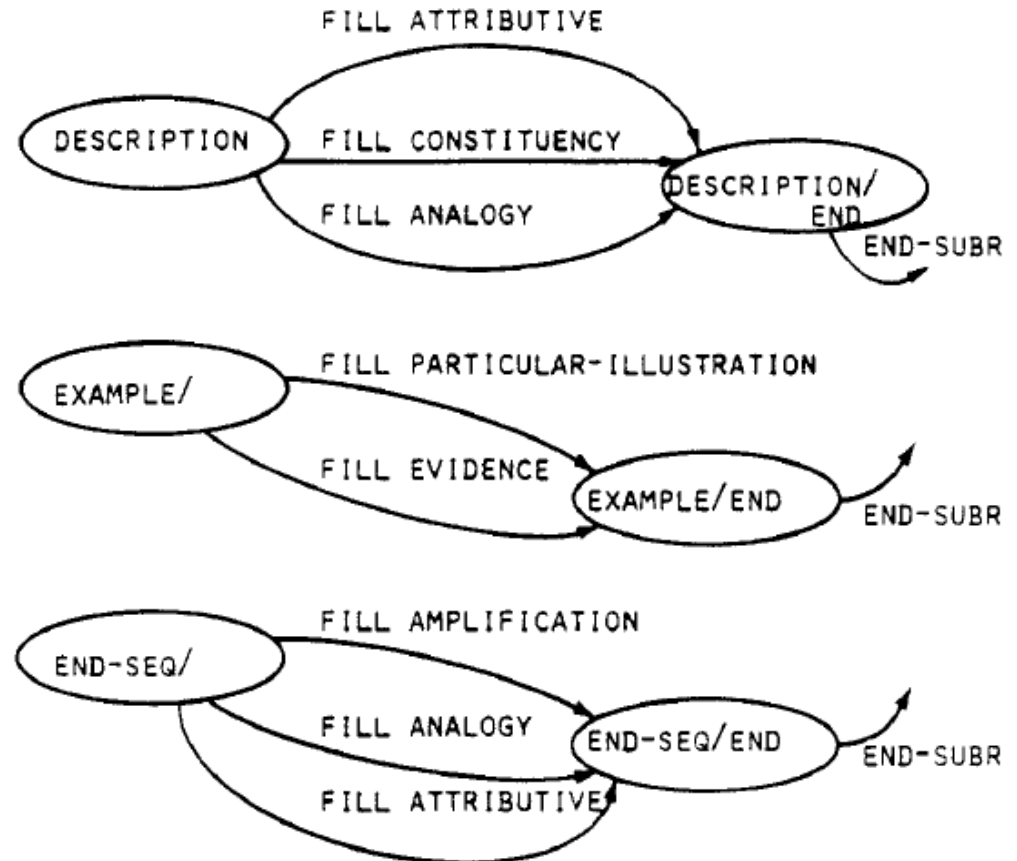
FILL ATTRIBUTIVE
DESCRIPTION
FILL CONSTITUENCY
DESCRIPTION/ END
FILL ANALOGY
END-SUBR

FILL PARTICULAR-ILLUSTRATION
EXAMPLE/
FILL EVIDENCE
EXAMPLE/END
END-SUBR

FILL AMPLIFICATION
END-SEQ/
FILL ANALOGY
END-SEQ/END
END-SUBR
FILL ATTRIBUTIVE